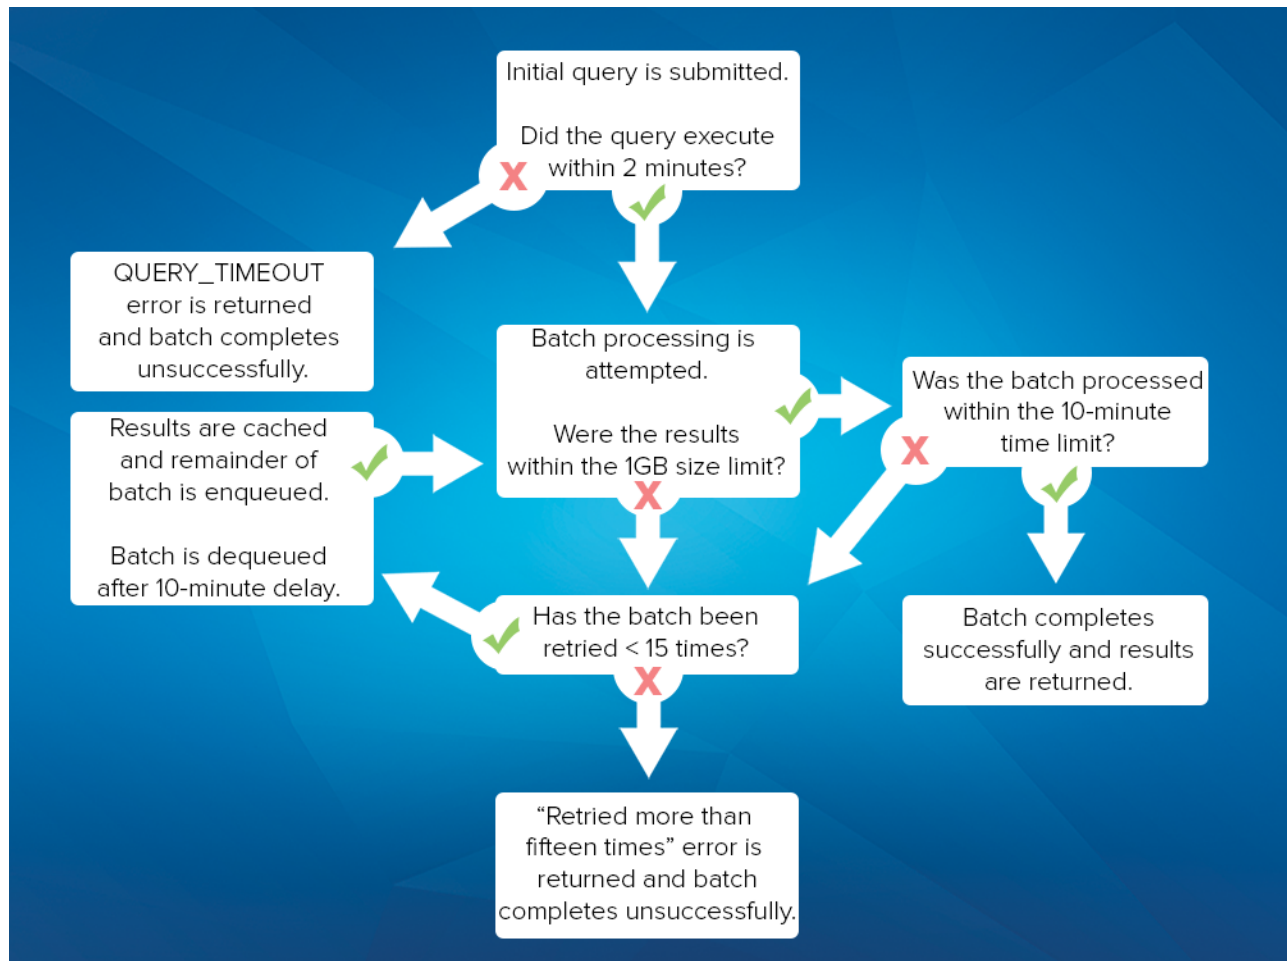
Initial query is submitted.

Did the query execute within 2 minutes?

QUERY_TIMEOUT error is returned and batch completes unsuccessfully.

Batch processing is attempted.

Were the results within the 1GB size limit?

Was the batch processed within the 10-minute time limit?

Results are cached and remainder of batch is enqueued.

Batch is dequeued after 10-minute delay.

Has the batch been retried < 15 times?

Batch completes successfully and results are returned.

“Retried more than fifteen times” error is returned and batch completes unsuccessfully.